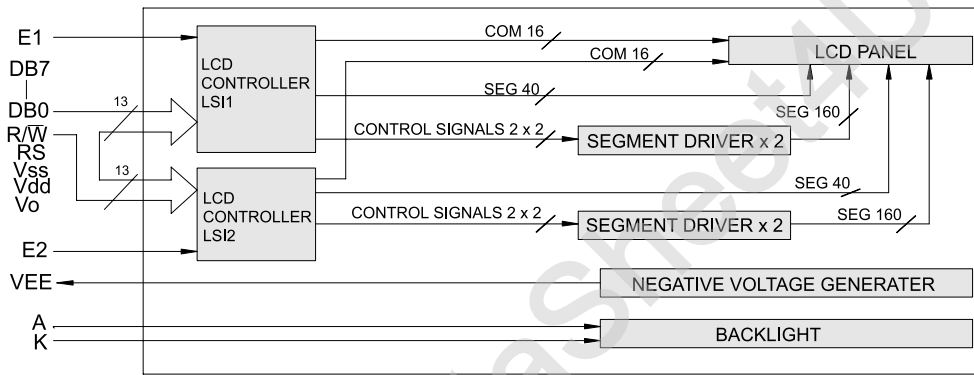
E1
DB7
DB0
R/$\overline{W}$
RS
Vss
Vdd
Vo
13
13
LCD CONTROLLER LSI1
LCD CONTROLLER LSI2
COM 16
COM 16
LCD PANEL
SEG 40
SEG 160
CONTROL SIGNALS 2 x 2
SEGMENT DRIVER x 2
SEG 40
CONTROL SIGNALS 2 x 2
SEGMENT DRIVER x 2
SEG 160
E2
VEE
NEGATIVE VOLTAGE GENERATER
A
K
BACKLIGHT